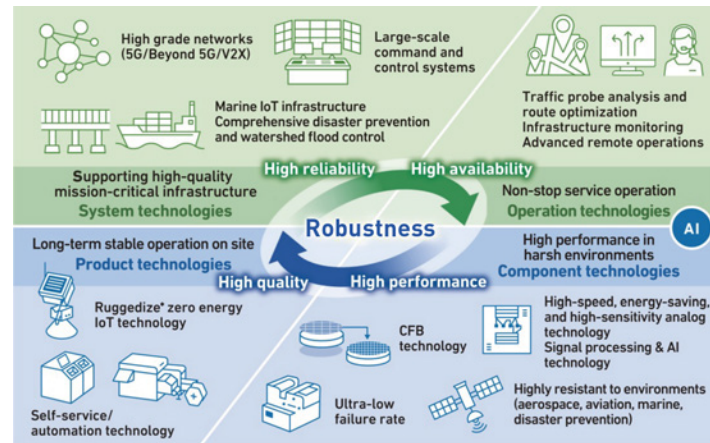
High grade networks (5G/Beyond 5G/V2X)

Large-scale command and control systems

Marine IoT infrastructure
Comprehensive disaster prevention and watershed flood control

Traffic probe analysis and route optimization
Infrastructure monitoring
Advanced remote operations

Supporting high-quality mission-critical infrastructure
System technologies

High reliability

High availability

Non-stop service operation
Operation technologies

AI

Robustness

Long-term stable operation on site
Product technologies

High performance in harsh environments
Component technologies

High quality

High performance

Ruggedize* zero energy IoT technology

CFB technology

High-speed, energy-saving, and high-sensitivity analog technology
Signal processing & AI technology

Self-service/ automation technology

Ultra-low failure rate

Highly resistant to environments (aerospace, aviation, marine, disaster prevention)